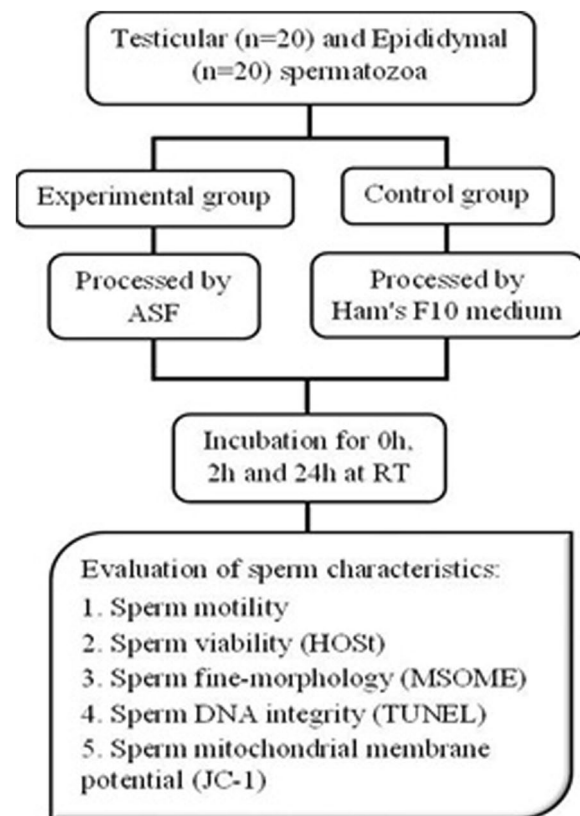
Testicular (n=20) and Epididymal (n=20) spermatozoa

Experimental group

Control group

Processed by ASF

Processed by Ham's F10 medium

Incubation for 0h, 2h and 24h at RT

Evaluation of sperm characteristics:
1. Sperm motility
2. Sperm viability (HOSt)
3. Sperm fine-morphology (MSOME)
4. Sperm DNA integrity (TUNEL)
5. Sperm mitochondrial membrane potential (JC-1)